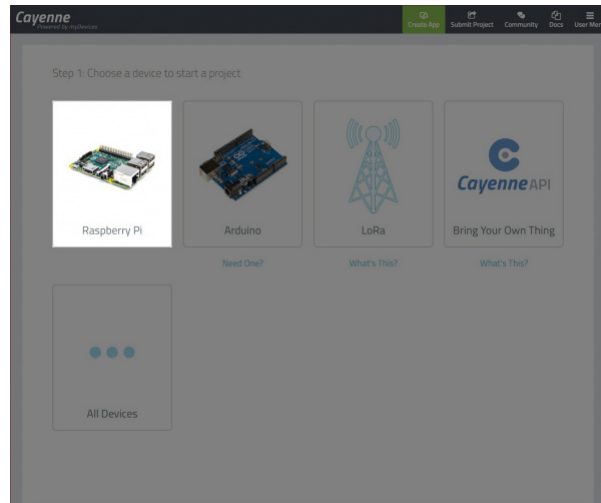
Cayenne
Powered by myDevices

Create App
Submit Project
Community
Docs
User Mo

Step 1: Choose a device to start a project

Raspberry Pi

Arduino
Need One?

LoRa
What's This?

Cayenne API
Bring Your Own Thing
What's This?

All Devices